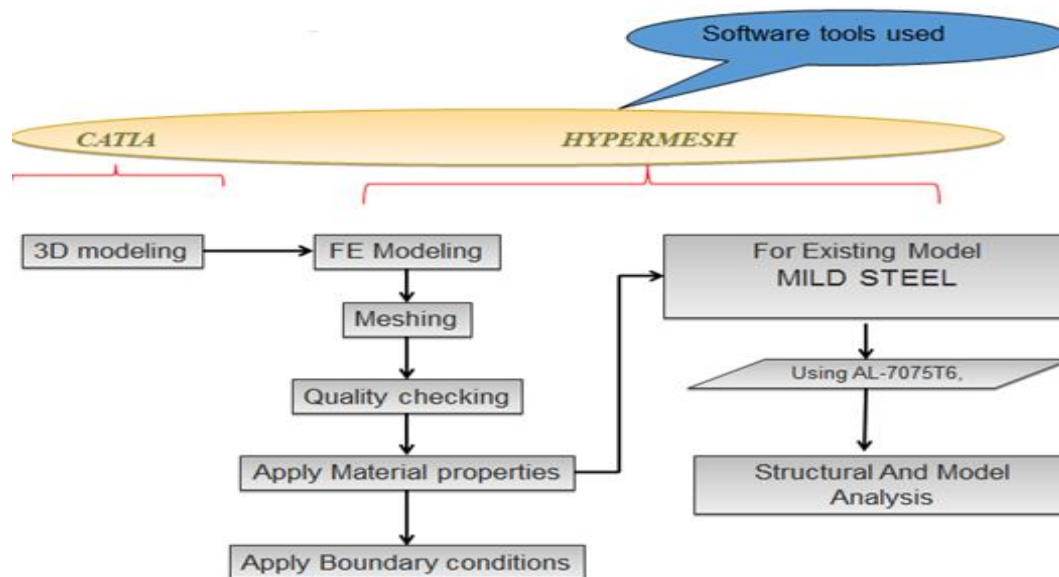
Software tools used

CATIA

HYPERMESH

3D modeling

FE Modeling

Meshing

Quality checking

Apply Material properties

Apply Boundary conditions

For Existing Model
MILD STEEL

Using AL-7075T6,

Structural And Model Analysis